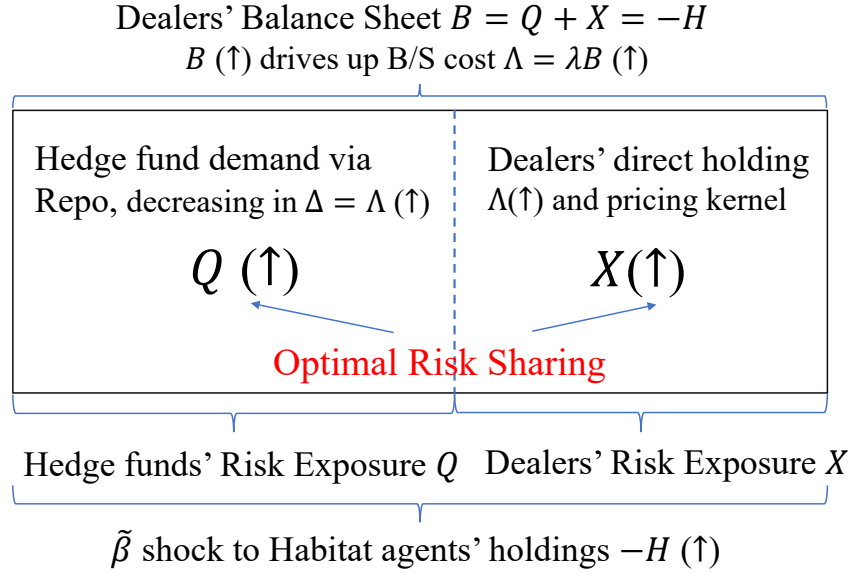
Dealers' Balance Sheet $B = Q + X = -H$
$B$ (↑) drives up B/S cost $\Lambda = \lambda B$ (↑)

Hedge fund demand via Repo, decreasing in $\Delta = \Lambda$ (↑)

$Q$ (↑)

Dealers' direct holding $\Lambda$(↑) and pricing kernel

$X$(↑)

Optimal Risk Sharing

Hedge funds' Risk Exposure $Q$

Dealers' Risk Exposure $X$

$\tilde{\beta}$ shock to Habitat agents' holdings $-H$ (↑)